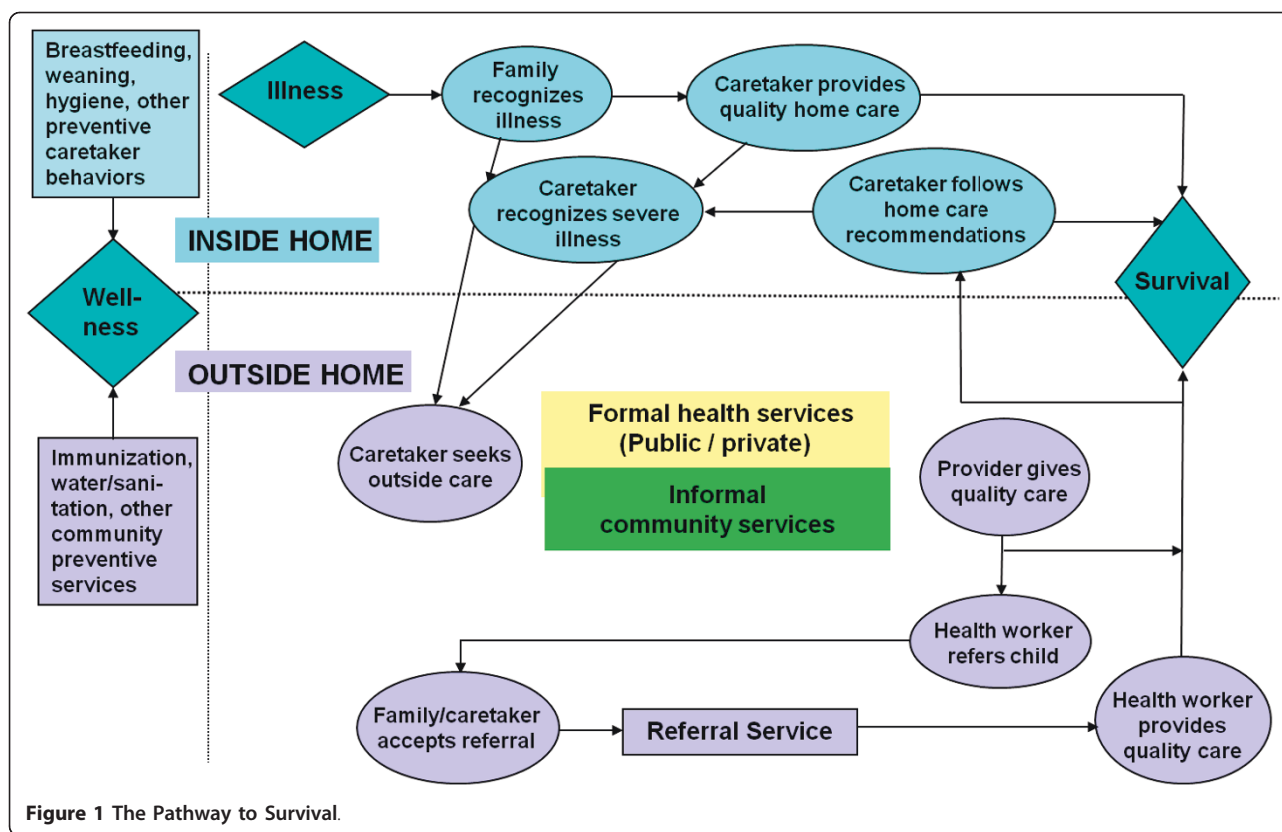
Breastfeeding, weaning, hygiene, other preventive caretaker behaviors

Illness

Family recognizes illness

Caretaker provides quality home care

Caretaker recognizes severe illness

Caretaker follows home care recommendations

INSIDE HOME

Well-ness

Survival

OUTSIDE HOME

Immunization, water/sanitation, other community preventive services

Caretaker seeks outside care

Formal health services (Public / private)

Informal community services

Provider gives quality care

Health worker refers child

Family/caretaker accepts referral

Referral Service

Health worker provides quality care

**Figure 1** The Pathway to Survival.